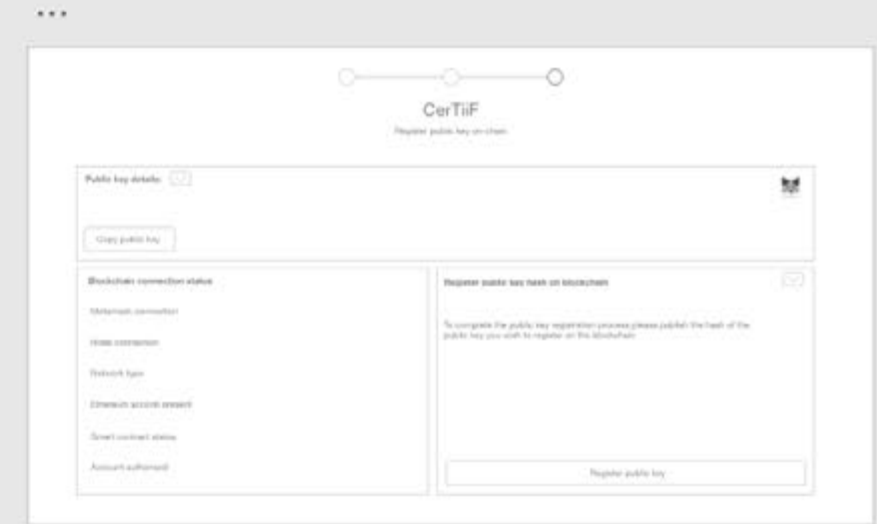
CerTiiF

Register public key on-chain

Public key details

Copy public key

Blockchain connection status

Metamask connection

Node connection

Network type

Ethereum account present

Smart contract status

Account authorised

Register public key hash on blockchain

To complete the public key registration process please publish the hash of the public key you wish to register on the blockchain

Register public key